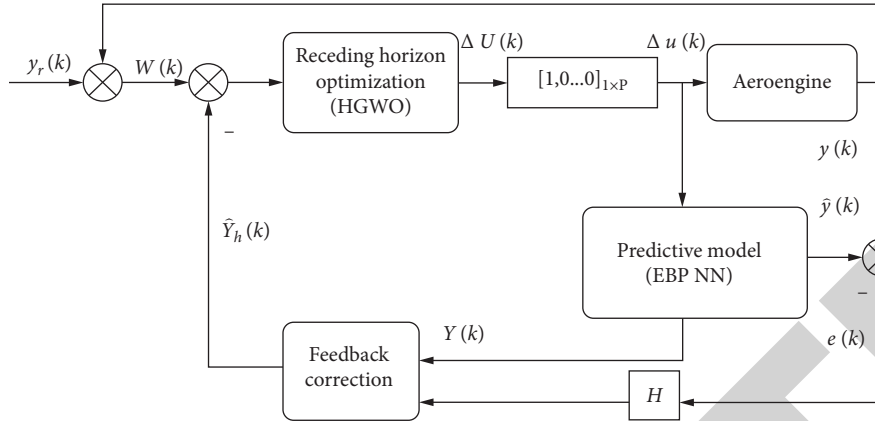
$y_r(k)$

$W(k)$

Receding horizon optimization (HGWO)

$\Delta U(k)$

$[1,0...0]_{1\times P}$

$\Delta u(k)$

Aeroengine

$y(k)$

$\hat{y}(k)$

−

$\hat{Y}_h(k)$

Predictive model (EBP NN)

−

$Y(k)$

$e(k)$

Feedback correction

$H$